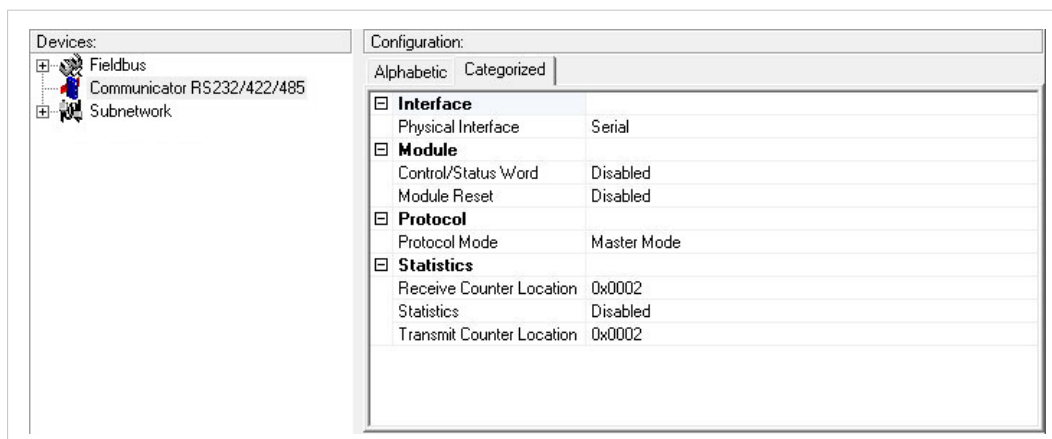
Devices:
Fieldbus
Communicator RS232/422/485
Subnetwork

Configuration:
Alphabetic Categorized

| | |
|---|---|
| **Interface** | |
| Physical Interface | Serial |
| **Module** | |
| Control/Status Word | Disabled |
| Module Reset | Disabled |
| **Protocol** | |
| Protocol Mode | Master Mode |
| **Statistics** | |
| Receive Counter Location | 0x0002 |
| Statistics | Disabled |
| Transmit Counter Location | 0x0002 |